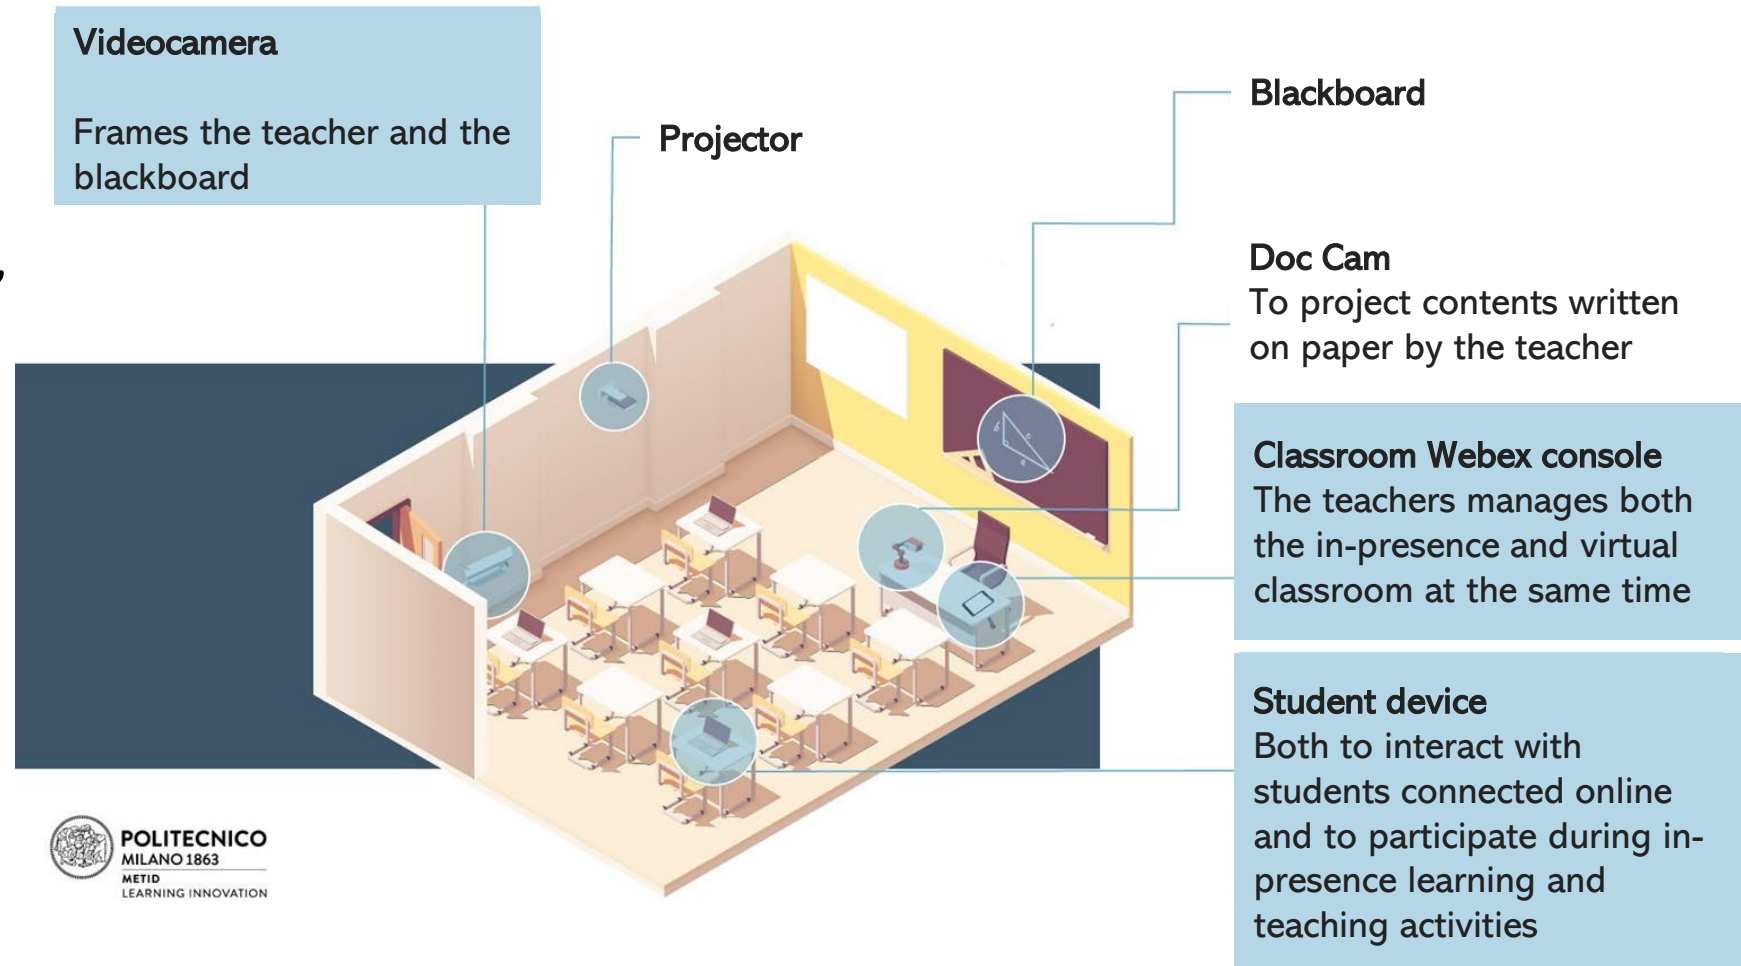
Videocamera

Frames the teacher and the blackboard

Projector

Blackboard

Doc Cam
To project contents written on paper by the teacher

Classroom Webex console
The teachers manages both the in-presence and virtual classroom at the same time

Student device
Both to interact with students connected online and to participate during in-presence learning and teaching activities

POLITECNICO
MILANO 1863
METID
LEARNING INNOVATION